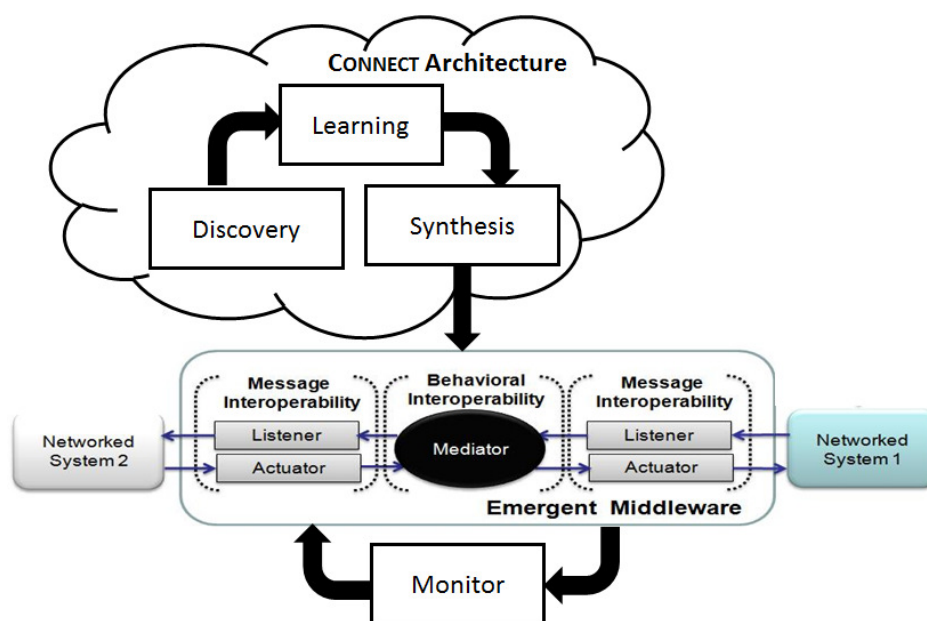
CONNECT Architecture

Learning

Discovery

Synthesis

Networked System 2

Message Interoperability

Listener

Actuator

Behavioral Interoperability

Mediator

Message Interoperability

Listener

Actuator

Networked System 1

Emergent Middleware

Monitor